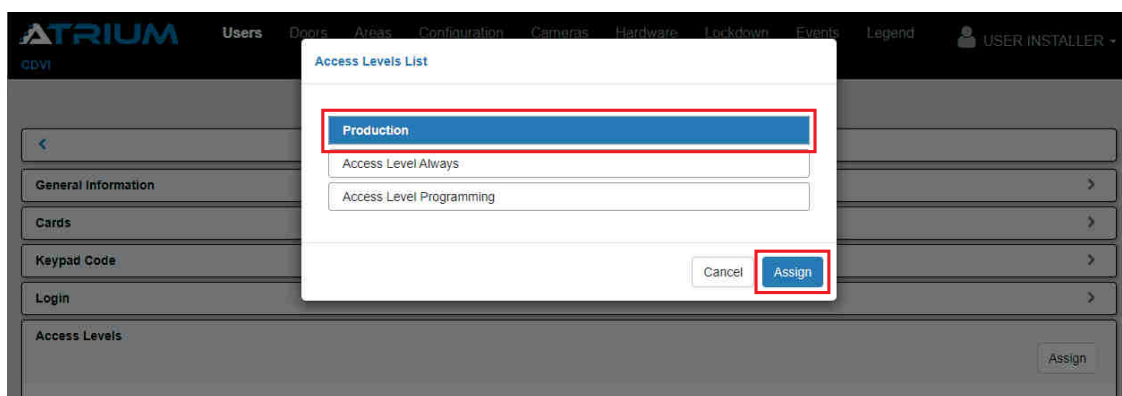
ATRIUM
CDVI
Users Doors Areas Configuration Cameras Hardware Lockdown Events Legend
USER INSTALLER

Access Levels List

Production
Access Level Always
Access Level Programming

Cancel Assign

<
General Information
Cards
Keypad Code
Login
Access Levels
Assign